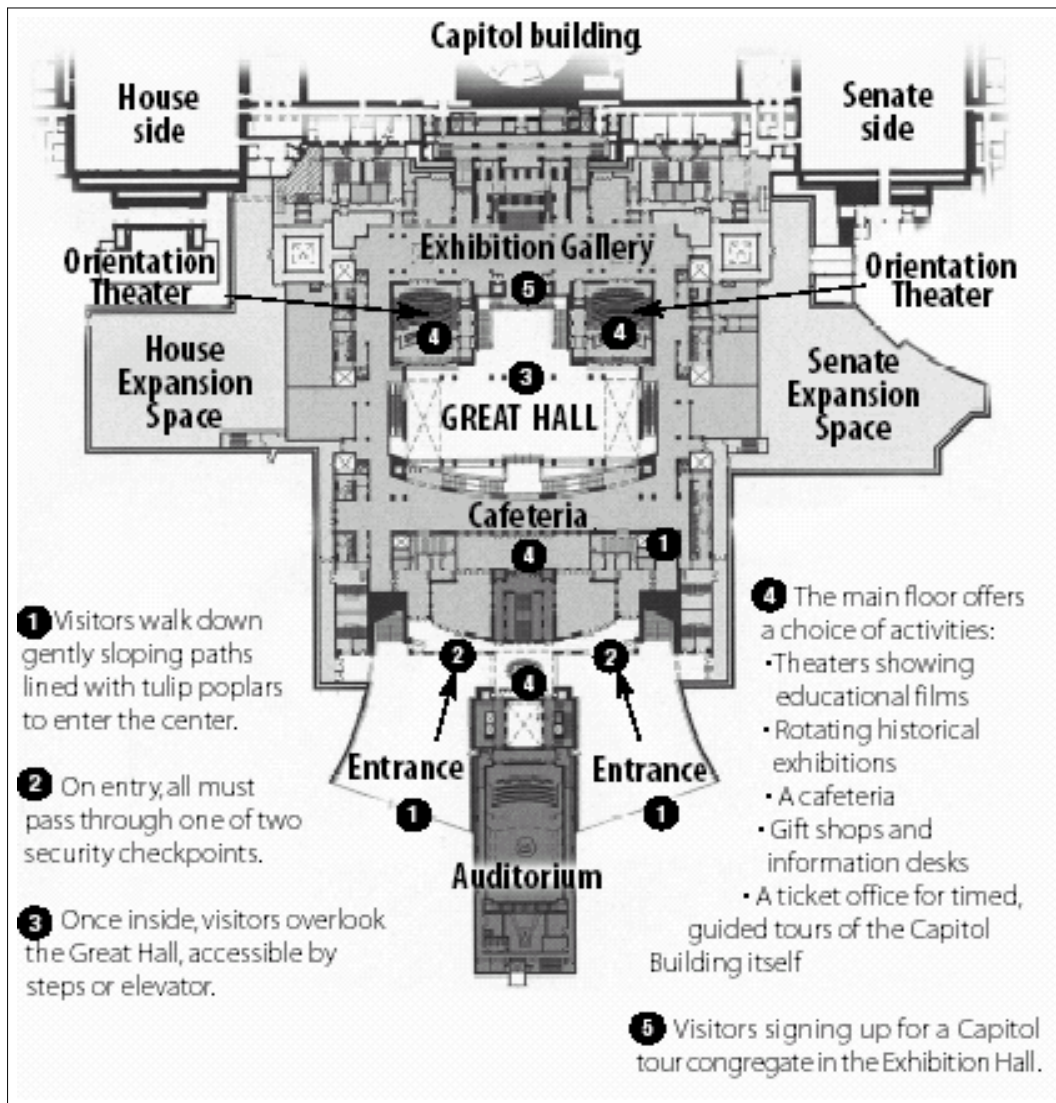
Capitol building

House side

Senate side

Exhibition Gallery

Orientation Theater

Orientation Theater

5

4

4

House Expansion Space

3

GREAT HALL

Senate Expansion Space

Cafeteria

4

1

2

2

4

Entrance

Entrance

1

1

Auditorium

1 Visitors walk down gently sloping paths lined with tulip poplars to enter the center.

2 On entry, all must pass through one of two security checkpoints.

3 Once inside, visitors overlook the Great Hall, accessible by steps or elevator.

4 The main floor offers a choice of activities:
• Theaters showing educational films
• Rotating historical exhibitions
• A cafeteria
• Gift shops and information desks
• A ticket office for timed, guided tours of the Capitol Building itself

5 Visitors signing up for a Capitol tour congregate in the Exhibition Hall.